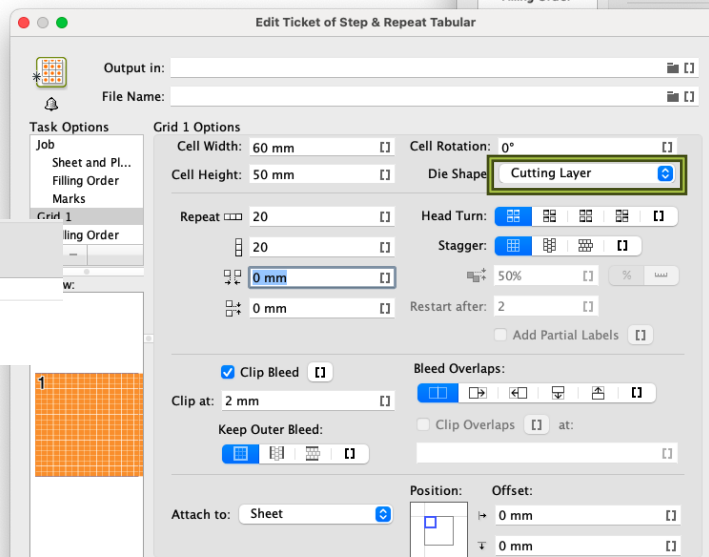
Edit Ticket of Step & Repeat Tabular

Output in:
File Name:

Task Options
Job
Sheet and Pl...
Filling Order
Marks
Grid 1
lling Order

w:

1

Grid 1 Options
Cell Width: 60 mm
Cell Height: 50 mm
Cell Rotation: 0°
Die Shape Cutting Layer
Repeat 20
20
0 mm
0 mm
Head Turn:
Stagger:
50%
%
Restart after: 2
Add Partial Labels
Clip Bleed
Clip at: 2 mm
Keep Outer Bleed:
Bleed Overlaps:
Clip Overlaps at:
Attach to: Sheet
Position:
Offset:
0 mm
0 mm

Filling Order